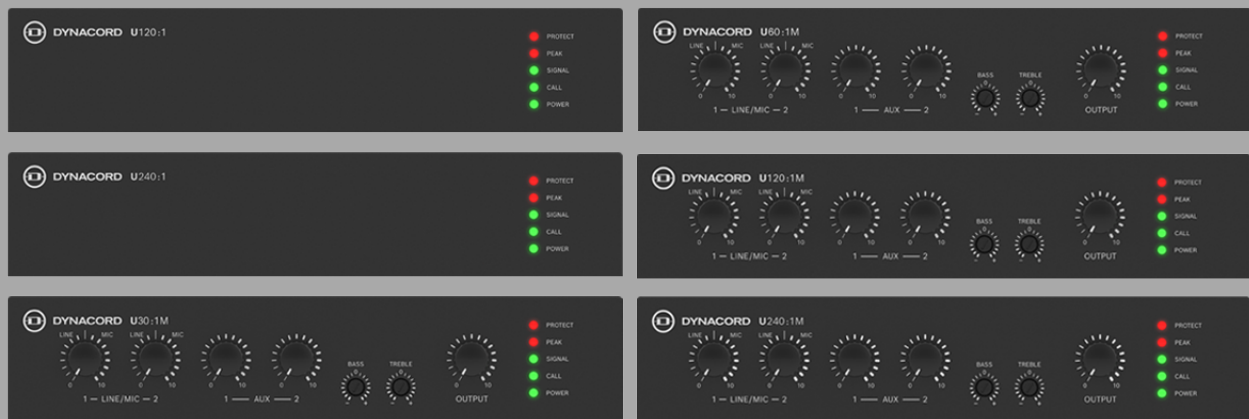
DYNACORD U120:1

PROTECT
PEAK
SIGNAL
CALL
POWER

DYNACORD U240:1

PROTECT
PEAK
SIGNAL
CALL
POWER

DYNACORD U30:1M

LINE MIC LINE MIC
0 10 0 10 0 10 0 10
BASS TREBLE
0 10
1 — LINE/MIC — 2
1 — AUX — 2
OUTPUT

PROTECT
PEAK
SIGNAL
CALL
POWER

DYNACORD U60:1M

LINE MIC LINE MIC
0 10 0 10 0 10 0 10
BASS TREBLE
0 10
1 — LINE/MIC — 2
1 — AUX — 2
OUTPUT

PROTECT
PEAK
SIGNAL
CALL
POWER

DYNACORD U120:1M

LINE MIC LINE MIC
0 10 0 10 0 10 0 10
BASS TREBLE
0 10
1 — LINE/MIC — 2
1 — AUX — 2
OUTPUT

PROTECT
PEAK
SIGNAL
CALL
POWER

DYNACORD U240:1M

LINE MIC LINE MIC
0 10 0 10 0 10 0 10
BASS TREBLE
0 10
1 — LINE/MIC — 2
1 — AUX — 2
OUTPUT

PROTECT
PEAK
SIGNAL
CALL
POWER